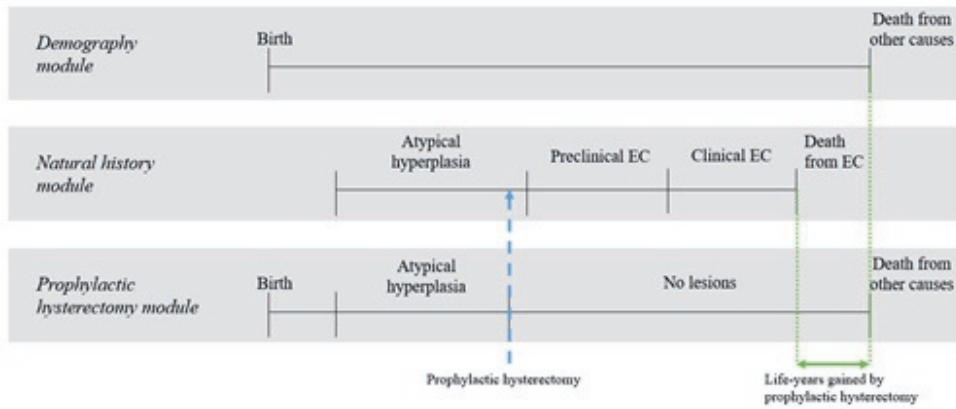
Demography module

Birth

Death from other causes

Natural history module

Atypical hyperplasia

Preclinical EC

Clinical EC

Death from EC

Prophylactic hysterectomy module

Birth

Atypical hyperplasia

No lesions

Death from other causes

Prophylactic hysterectomy

Life-years gained by prophylactic hysterectomy